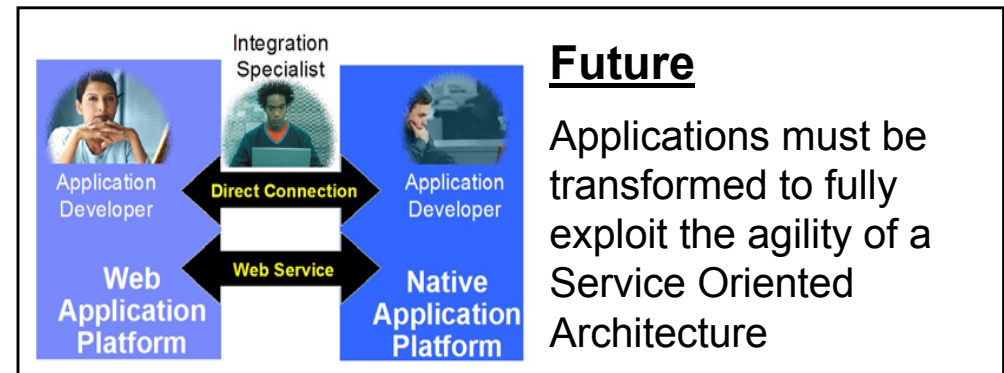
Integration Specialist

Application Developer

Direct Connection

Application Developer

Web Service

Web Application Platform

Native Application Platform

Future

Applications must be transformed to fully exploit the agility of a Service Oriented Architecture